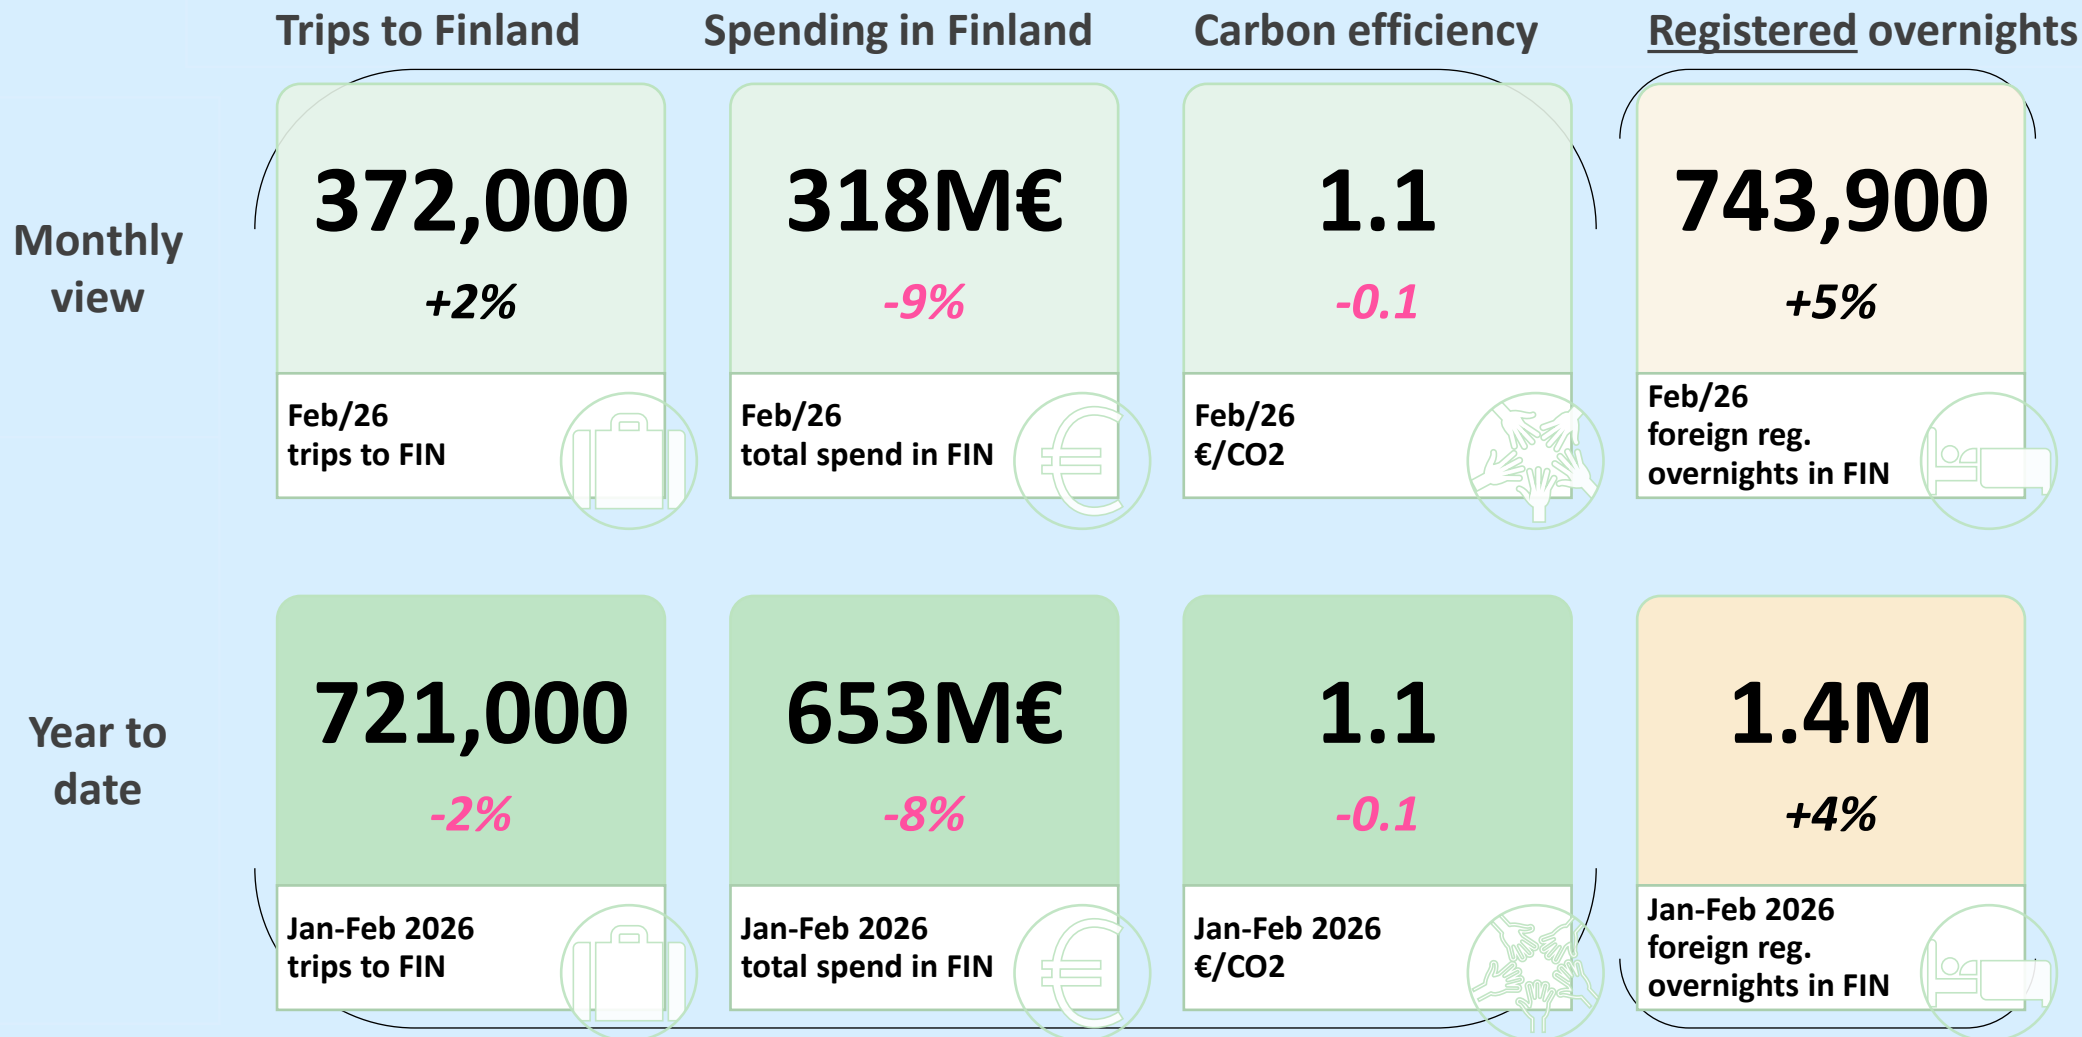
Trips to Finland

Spending in Finland

Carbon efficiency

Registered overnights

Monthly view

372,000

+2%

Feb/26
trips to FIN

318M€

-9%

Feb/26
total spend in FIN

1.1

-0.1

Feb/26
€/CO2

743,900

+5%

Feb/26
foreign reg.
overnights in FIN

Year to date

721,000

-2%

Jan-Feb 2026
trips to FIN

653M€

-8%

Jan-Feb 2026
total spend in FIN

1.1

-0.1

Jan-Feb 2026
€/CO2

1.4M

+4%

Jan-Feb 2026
foreign reg.
overnights in FIN